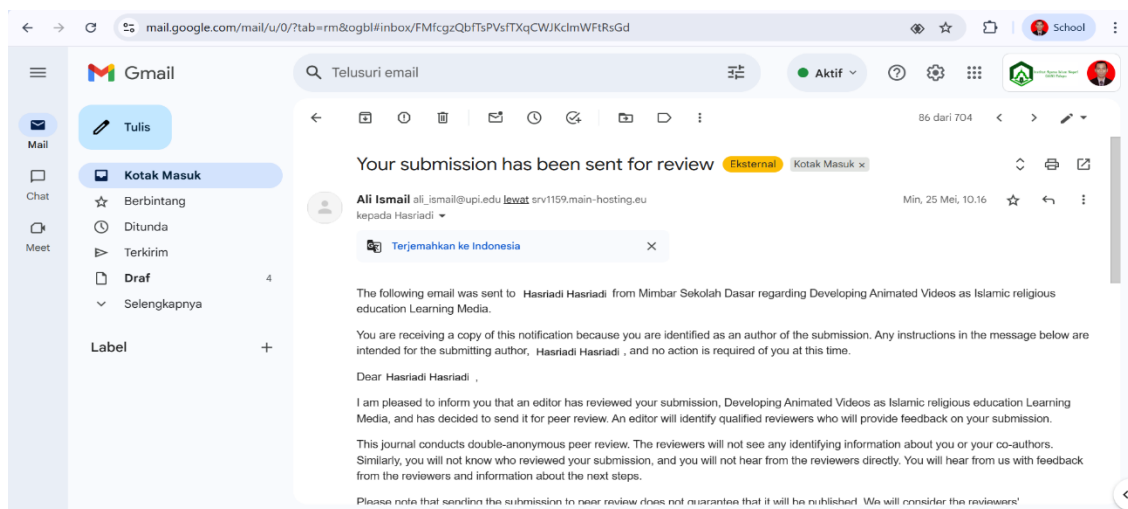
mail.google.com/mail/u/0/?tab=rm&ogbl#inbox/FMfcgzQbfTsPVsfTXqCWJKclmWFtRsGd

School

Gmail

Telusuri email

Aktif

Mail

Chat

Meet

Tulis

Kotak Masuk

Berbintang

Ditunda

Terkirim

Draf 4

Selengkapnya

Label +

86 dari 704

Your submission has been sent for review Eksternal Kotak Masuk ×

Ali Ismail ali_ismail@upi.edu lewat srv1159.main-hosting.eu

kepada Hasriadi

Min, 25 Mei, 10.16

Terjemahkan ke Indonesia

The following email was sent to Hasriadi Hasriadi from Mimbar Sekolah Dasar regarding Developing Animated Videos as Islamic religious education Learning Media.

You are receiving a copy of this notification because you are identified as an author of the submission. Any instructions in the message below are intended for the submitting author, Hasriadi Hasriadi , and no action is required of you at this time.

Dear Hasriadi Hasriadi ,

I am pleased to inform you that an editor has reviewed your submission, Developing Animated Videos as Islamic religious education Learning Media, and has decided to send it for peer review. An editor will identify qualified reviewers who will provide feedback on your submission.

This journal conducts double-anonymous peer review. The reviewers will not see any identifying information about you or your co-authors. Similarly, you will not know who reviewed your submission, and you will not hear from the reviewers directly. You will hear from us with feedback from the reviewers and information about the next steps.

Please note that sending the submission to peer review does not guarantee that it will be published. We will consider the reviewers'